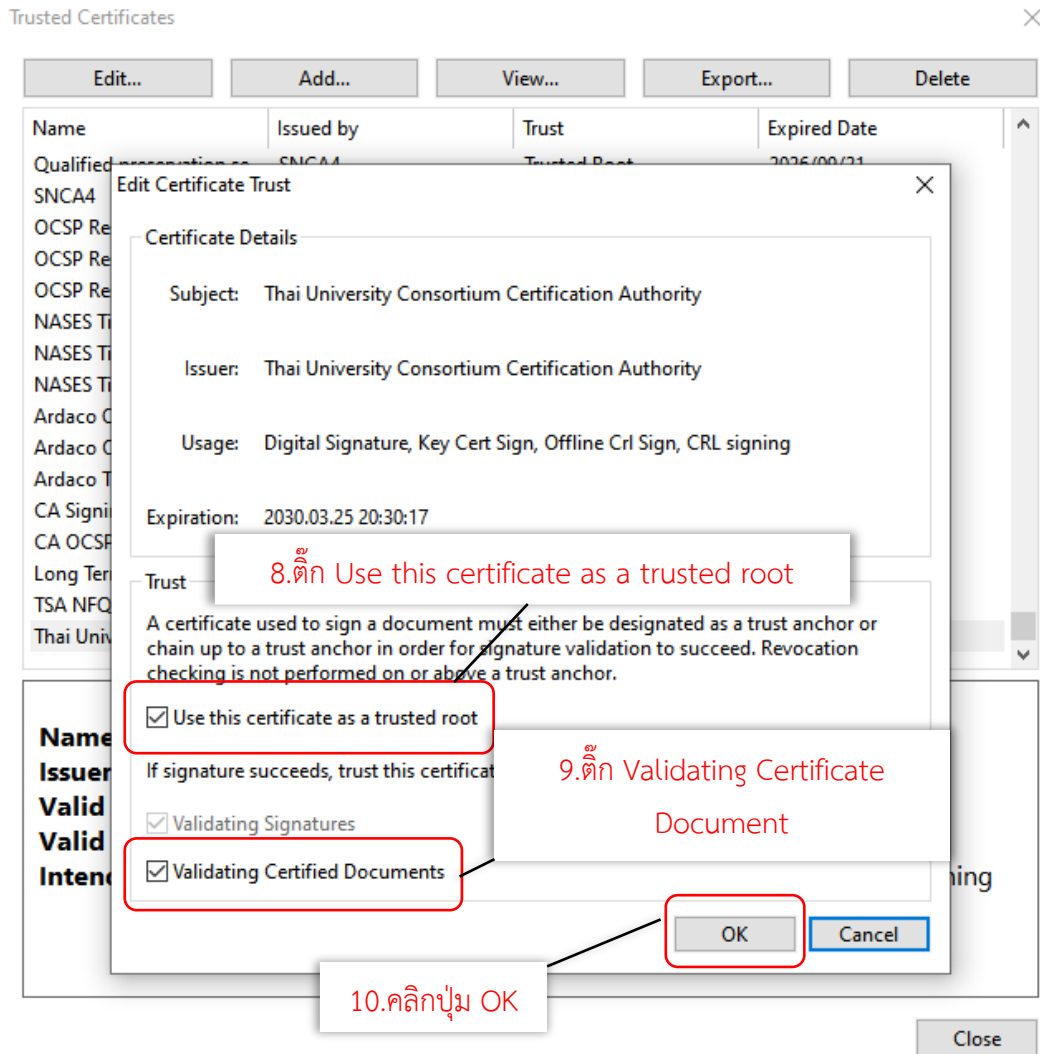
Trusted Certificates

Edit... Add... View... Export... Delete

| Name | Issued by | Trust | Expired Date |
|---|---|---|---|
| Qualified preservation se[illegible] | SNCA4 | Trusted Root | 2026/09/21 |
| SNCA4 | | | |
| OCSP Re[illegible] | | | |
| OCSP Re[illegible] | | | |
| OCSP Re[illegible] | | | |
| NASES Ti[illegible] | | | |
| NASES Ti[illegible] | | | |
| NASES Ti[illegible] | | | |
| Ardaco C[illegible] | | | |
| Ardaco C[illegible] | | | |
| Ardaco T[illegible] | | | |
| CA Signi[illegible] | | | |
| CA OCSP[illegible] | | | |
| Long Ter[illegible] | | | |
| TSA NFQ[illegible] | | | |
| Thai Univ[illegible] | | | |

Name
Issuer
Valid
Valid
Inten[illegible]
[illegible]ing

Edit Certificate Trust

Certificate Details

Subject: Thai University Consortium Certification Authority

Issuer: Thai University Consortium Certification Authority

Usage: Digital Signature, Key Cert Sign, Offline Crl Sign, CRL signing

Expiration: 2030.03.25 20:30:17

Trust

8.ติ๊ก Use this certificate as a trusted root

A certificate used to sign a document must either be designated as a trust anchor or chain up to a trust anchor in order for signature validation to succeed. Revocation checking is not performed on or above a trust anchor.

Use this certificate as a trusted root

If signature succeeds, trust this certificat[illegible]

9.ติ๊ก Validating Certificate Document

Validating Signatures

Validating Certified Documents

OK Cancel

10.คลิกปุ่ม OK

Close